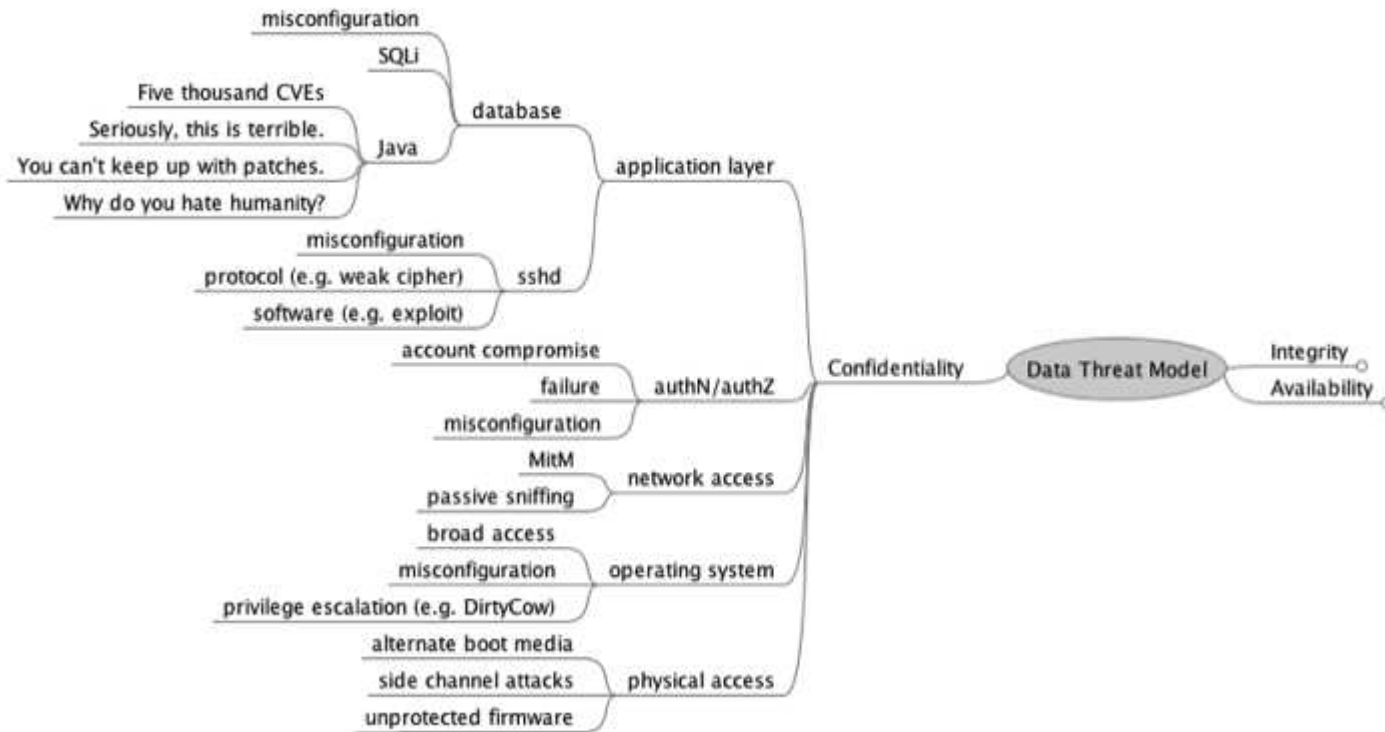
misconfiguration
SQLi
Five thousand CVEs
Seriously, this is terrible.
You can't keep up with patches.
Why do you hate humanity?
Java
database
application layer
misconfiguration
protocol (e.g. weak cipher)
software (e.g. exploit)
sshd
account compromise
failure
misconfiguration
authN/authZ
MitM
passive sniffing
network access
broad access
misconfiguration
privilege escalation (e.g. DirtyCow)
operating system
alternate boot media
side channel attacks
unprotected firmware
physical access
Confidentiality
Data Threat Model
Integrity
Availability